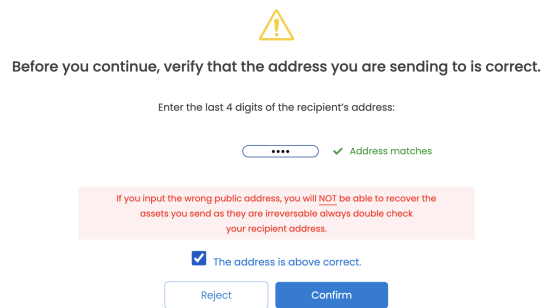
Before you continue, verify that the address you are sending to is correct.

Enter the last 4 digits of the recipient's address:

••••

Address matches

If you input the wrong public address, you will NOT be able to recover the assets you send as they are irreversable always double check your recipient address.

The address is above correct.

Reject

Confirm